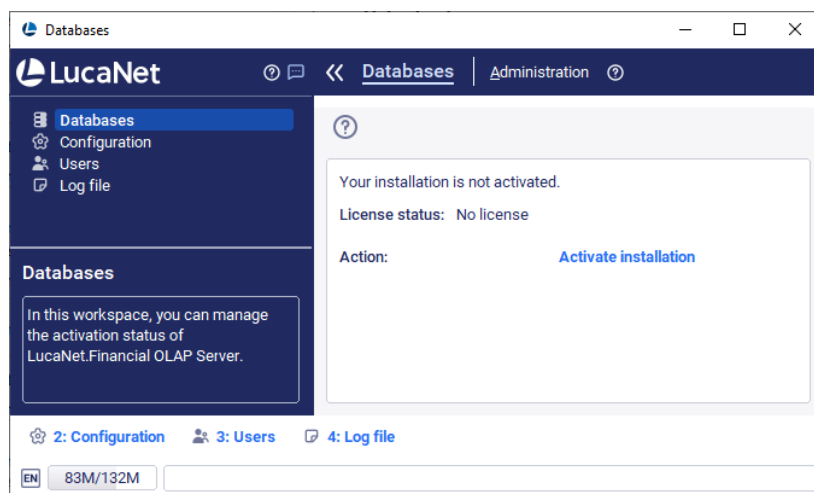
Databases

LucaNet

Databases | Administration

Databases
Configuration
Users
Log file

Databases

In this workspace, you can manage the activation status of LucaNet.Financial OLAP Server.

Your installation is not activated.

License status: No license

Action: Activate installation

2: Configuration 3: Users 4: Log file

EN 83M/132M